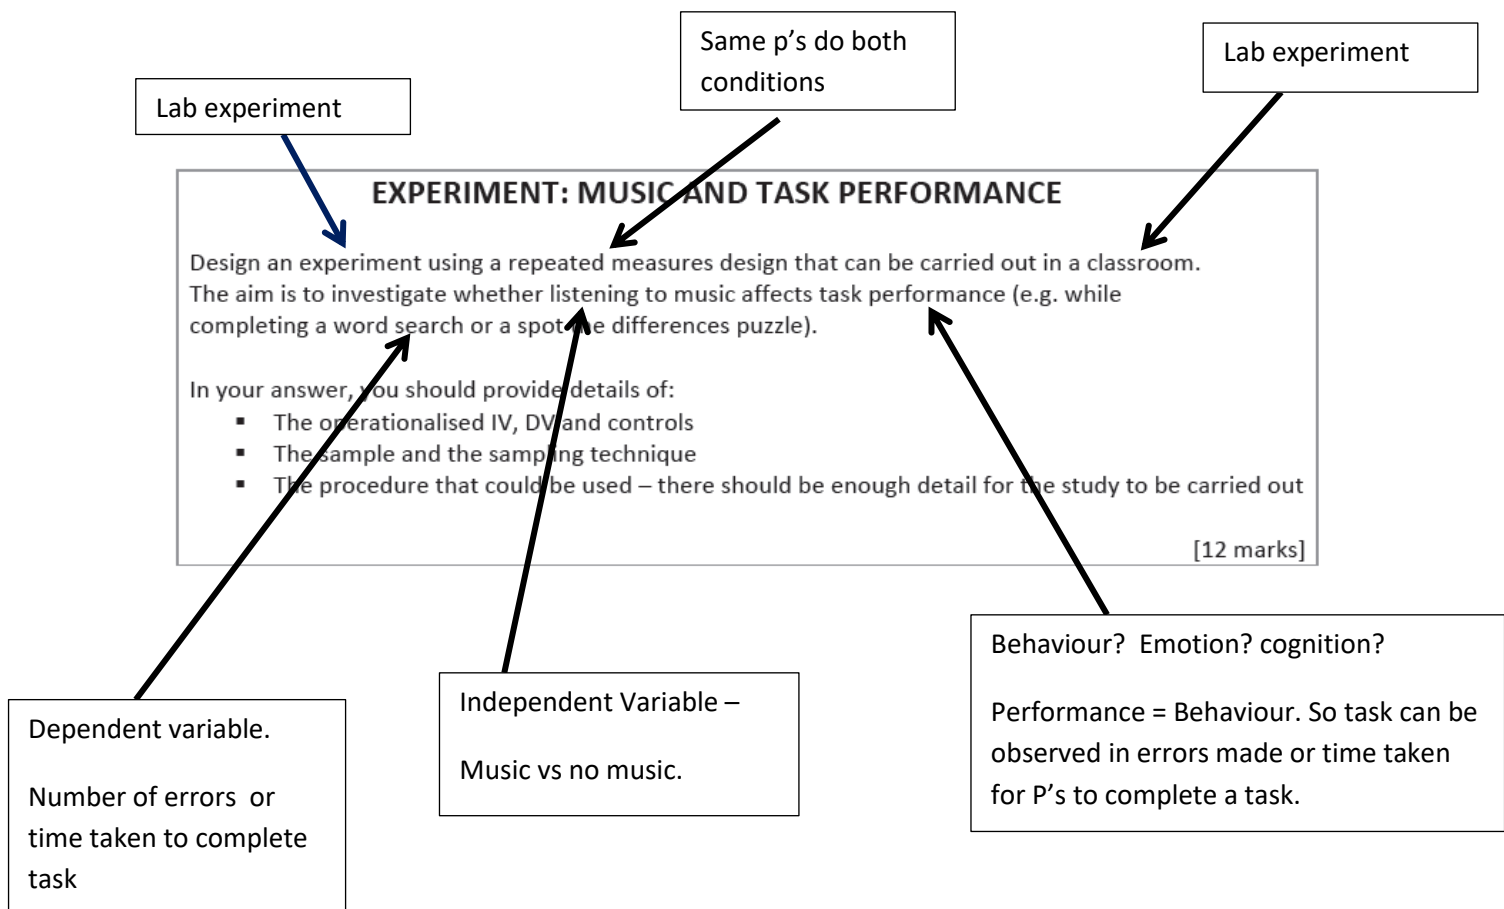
Lab experiment

Same p's do both conditions

Lab experiment

EXPERIMENT: MUSIC AND TASK PERFORMANCE

Design an experiment using a repeated measures design that can be carried out in a classroom. The aim is to investigate whether listening to music affects task performance (e.g. while completing a word search or a spot the differences puzzle).

In your answer, you should provide details of:
- The operationalised IV, DV and controls
- The sample and the sampling technique
- The procedure that could be used – there should be enough detail for the study to be carried out

[12 marks]

Dependent variable.

Number of errors or time taken to complete task

Independent Variable –

Music vs no music.

Behaviour? Emotion? cognition?

Performance = Behaviour. So task can be observed in errors made or time taken for P's to complete a task.